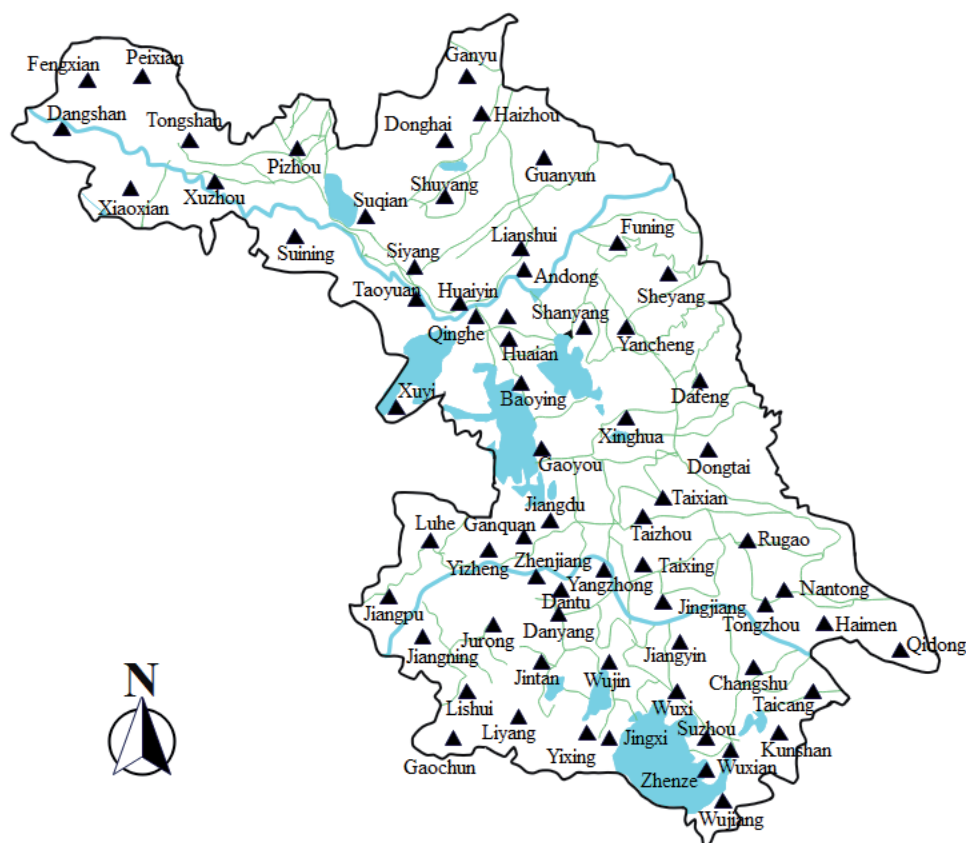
Fengxian
Peixian
Dangshan
Tongshan
Xiaoxian
Xuzhou
Pizhou
Suining
Ganyu
Haizhou
Donghai
Shuyang
Suqian
Guanyun
Siyang
Lianshui
Funing
Andong
Sheyang
Taoyuan
Huaiyin
Qinghe
Shanyang
Yancheng
Huaian
Xuyi
Baoying
Dafeng
Xinghua
Gaoyou
Dongtai
Jiangdu
Taixian
Luhe
Ganquan
Taizhou
Rugao
Yizheng
Zhenjiang
Taixing
Yangzhong
Nantong
Dantu
Jiangpu
Jingjiang
Tongzhou
Haimen
Jurong
Danyang
Qidong
Jiangning
Jiangyin
Jintan
Wujin
Changshu
N
Lishui
Wuxi
Taicang
Liyang
Suzhou
Yixing
Jingxi
Kunshan
Gaochun
Zhenze
Wuxian
Wujiang